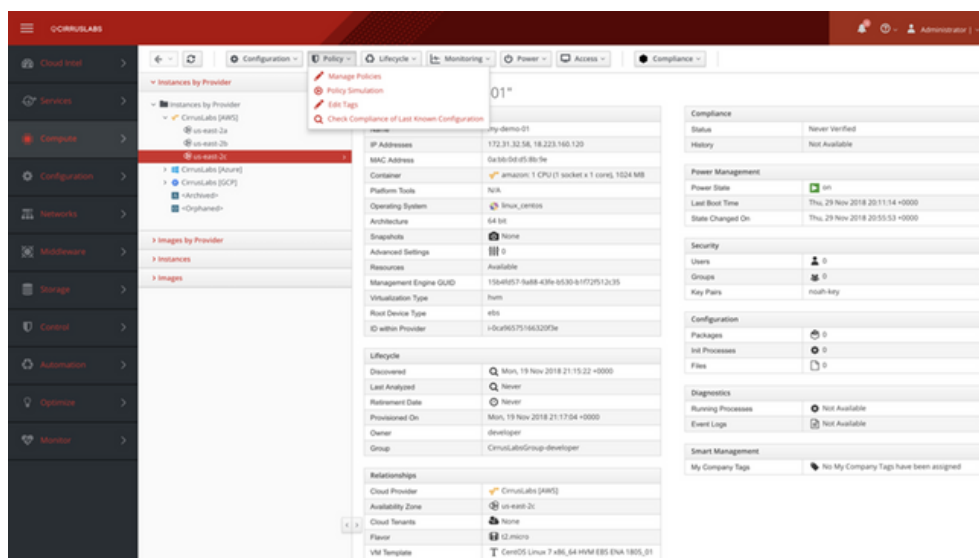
CIRRUSLABS

Administrator

Cloud Intel
Services
Compute
Configuration
Networks
Middleware
Storage
Control
Automation
Optimize
Monitor

Configuration
Policy
Lifecycle
Monitoring
Power
Access
Compliance

Manage Policies
Policy Simulation
Edit Tags
Check Compliance of Last Known Configuration

Instances by Provider

Instances by Provider
CirrusLabs [AWS]
us-east-2a
us-east-2b
us-east-2c
CirrusLabs [Azure]
CirrusLabs [GCP]
<Archived>
<Orphaned>

Images by Provider
Instances
Images

01"

| | |
|---|---|
| Name | my-demo-01 |
| IP Addresses | 172.31.32.58, 18.223.160.120 |
| MAC Address | 0a:bb:0d:d5:8b:9e |
| Container | amazon: 1 CPU (1 socket x 1 core), 1024 MB |
| Platform Tools | N/A |
| Operating System | linux_centos |
| Architecture | 64 bit |
| Snapshots | None |
| Advanced Settings | 0 |
| Resources | Available |
| Management Engine GUID | 15b4fd57-9a88-43fe-b530-b1f72f512c35 |
| Virtualization Type | hvm |
| Root Device Type | ebs |
| ID within Provider | i-0ca96575166320f3e |

| Lifecycle | |
|---|---|
| Discovered | Mon, 19 Nov 2018 21:15:22 +0000 |
| Last Analyzed | Never |
| Retirement Date | Never |
| Provisioned On | Mon, 19 Nov 2018 21:17:04 +0000 |
| Owner | developer |
| Group | CirrusLabsGroup-developer |

| Relationships | |
|---|---|
| Cloud Provider | CirrusLabs [AWS] |
| Availability Zone | us-east-2c |
| Cloud Tenants | None |
| Flavor | t2.micro |
| VM Template | CentOS Linux 7 x86_64 HVM EBS ENA 1805_01 |

| Compliance | |
|---|---|
| Status | Never Verified |
| History | Not Available |

| Power Management | |
|---|---|
| Power State | on |
| Last Boot Time | Thu, 29 Nov 2018 20:11:14 +0000 |
| State Changed On | Thu, 29 Nov 2018 20:55:53 +0000 |

| Security | |
|---|---|
| Users | 0 |
| Groups | 0 |
| Key Pairs | noah-key |

| Configuration | |
|---|---|
| Packages | 0 |
| Init Processes | 0 |
| Files | 0 |

| Diagnostics | |
|---|---|
| Running Processes | Not Available |
| Event Logs | Not Available |

| Smart Management | |
|---|---|
| My Company Tags | No My Company Tags have been assigned |